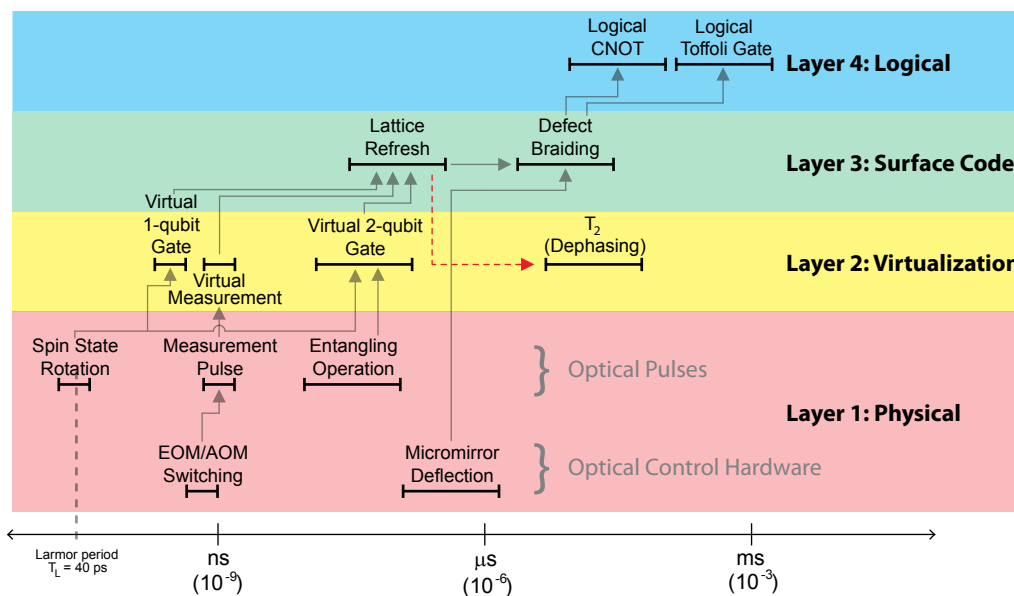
Logical CNOT

Logical Toffoli Gate

Layer 4: Logical

Lattice Refresh

Defect Braiding

Layer 3: Surface Code

Virtual 1-qubit Gate

Virtual Measurement

Virtual 2-qubit Gate

$T_2$ (Dephasing)

Layer 2: Virtualizatio

Spin State Rotation

Measurement Pulse

Entangling Operation

Optical Pulses

Layer 1: Physical

EOM/AOM Switching

Micromirror Deflection

Optical Control Hardware

Larmor period $T_L$ = 40 ps

ns ($10^{-9}$)

μs ($10^{-6}$)

ms ($10^{-3}$)